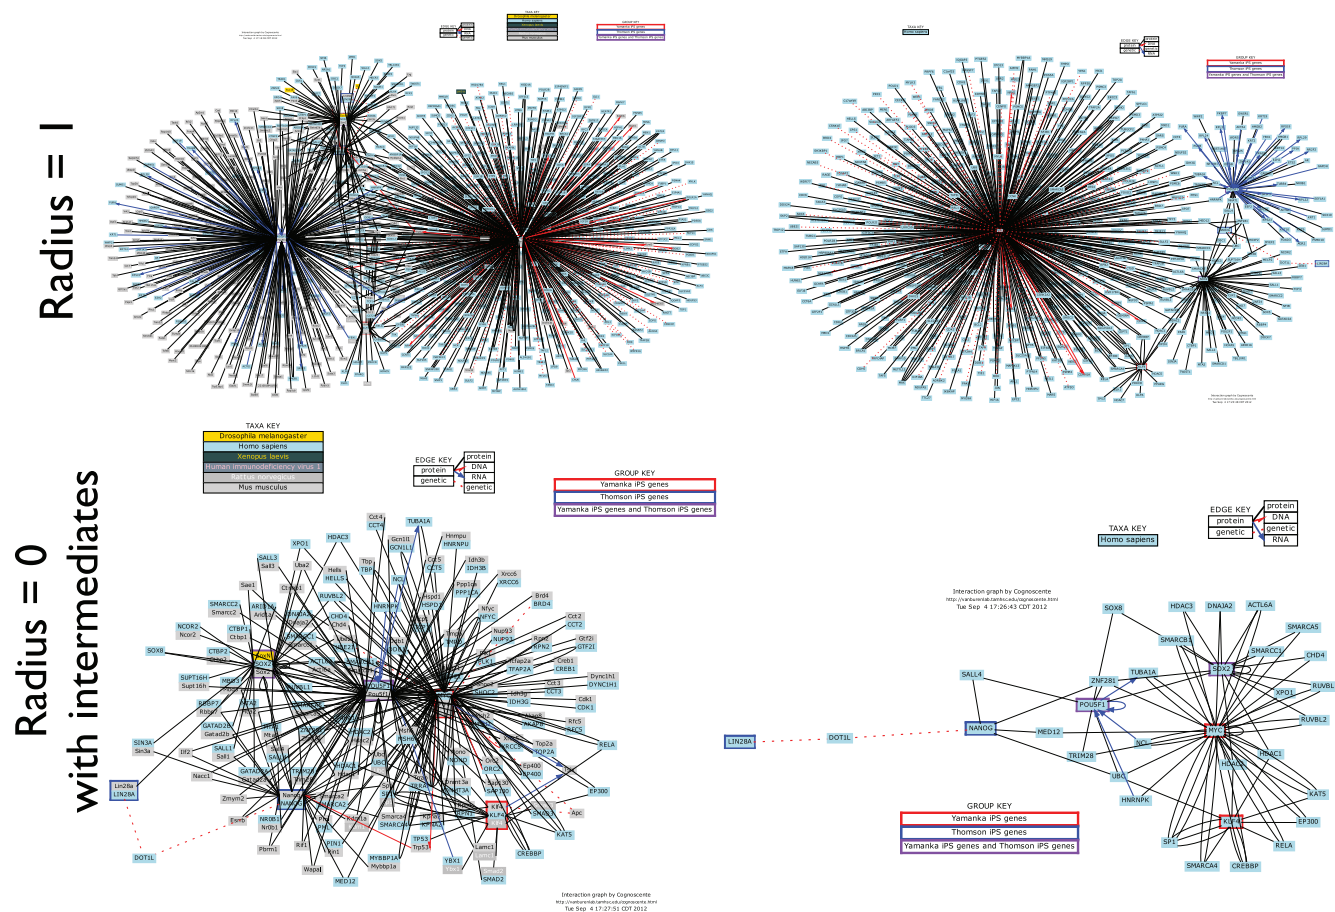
Radius = 1

Radius = 0 with intermediates

TAXA KEY
Drosophila melanogaster
Homo sapiens
Xenopus laevis
Human immunodeficiency virus 1
Rattus norvegicus
Mus musculus

EDGE KEY
protein
genetic
protein
DNA
RNA
genetic

GROUP KEY
Yamanka iPS genes
Thomson iPS genes
Yamanka iPS genes and Thomson iPS genes

TAXA KEY
Homo sapiens

EDGE KEY
protein
genetic
protein
DNA
genetic
RNA

Interaction graph by Cognoscente
http://vanburenlab.tamhsc.edu/cognoscente.html
Tue Sep 4 17:26:43 CDT 2012

SOX8 HDAC3 DNAJA2 ACTL6A SMARCB1 SMARCA5 SMARCC1 CHD4 SOX2 RUVBL XPO1 RUVBL2 SALL4 ZNF281 TUBA1A POU5F1 LIN28A DOT1L NANOG MED12 NCL MYC HDAC1 TRIM28 HDAC2 UBC KAT5 HNRNPK KLF4 EP300 SP1 RELA SMARCA4 CREBBP

GROUP KEY
Yamanka iPS genes
Thomson iPS genes
Yamanka iPS genes and Thomson iPS genes

Interaction graph by Cognoscente
http://vanburenlab.tamhsc.edu/cognoscente.html
Tue Sep 4 17:27:51 CDT 2012

XPO1 HDAC3 Cct4 CCT4 TUBA1A Hnrnpu HNRNPU SALL3 Sall3 Uba2 Gemin4 GCN1L1 Tbp TBP Hells HELLS Cct5 CCT5 Idh3b IDH3B Sae1 Ctbp1 NCL Xrcc6 XRCC6 SMARCC2 Smarcc2 Ppp1ca PPP1CA Brd4 BRD4 RUVBL2 CHD4 Chd4 Nfyc NFYC Cct2 CCT2 NCOR2 Ncor2 CTBP1 Ctbp1 Hspd1 HSPD1 Nup93 NUP93 Gtf2i GTF2I SOX8 CTBP2 Ctbp2 Sox2 Rpn2 RPN2 Creb1 CREB1 SUPT16H Supt16h Tfap2a TFAP2A Dync1h1 DYNC1H1 Cct3 CCT3 RBBP7 Rbbp7 Idh3g IDH3G Cdk1 CDK1 GATAD2B Gatad2b Rfc5 RFC5 SIN3A Sin3a Ilf2 SALL1 Sall1 RELA Top2a TOP2A Nacc1 Ep400 EP400 Lin28a LIN28A Zmym2 Nanog NANOG KLF4 Klf4 EP300 NR0B1 Nr0b1 SMAD7 Apc KAT5 Pbrm1 Rif1 PIN1 Smarca4 SMARCA4 TP53 Trp53 CREBBP DOT1L MYBBP1A Mybbp1a YBX1 Lamc1 Wapal MED12 SMAD2 Ezh2 Kpna2 Dnmt3a Pou5f1